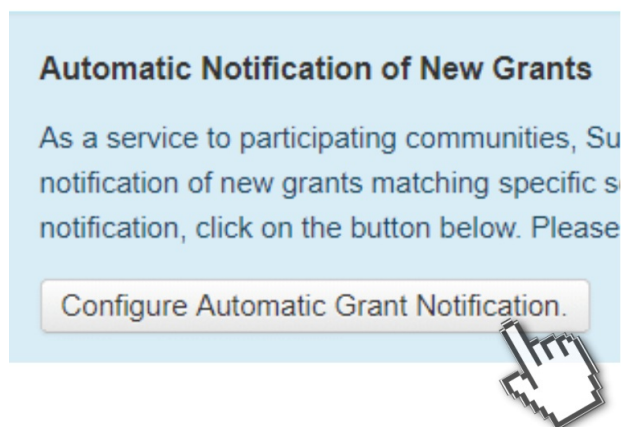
Automatic Notification of New Grants

As a service to participating communities, Su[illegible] notification of new grants matching specific s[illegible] notification, click on the button below. Please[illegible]

Configure Automatic Grant Notification.